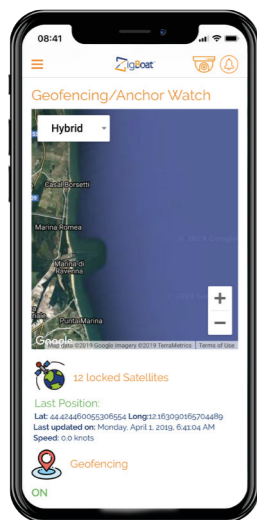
08:41

ZigBoat

Geofencing/Anchor Watch

Hybrid

Casal Borsetti

Marina Romea

Marina di Ravenna

Punta Marina

Google

Map data ©2019 Google Imagery ©2019 TerraMetrics | Terms of Use

12 locked Satellites

Last Position:

Lat: 44.424460055306554 Long:12.163090165704489

Last updated on: Monday, April 1, 2019, 6:41:04 AM

Speed: 0.0 knots

Geofencing

ON